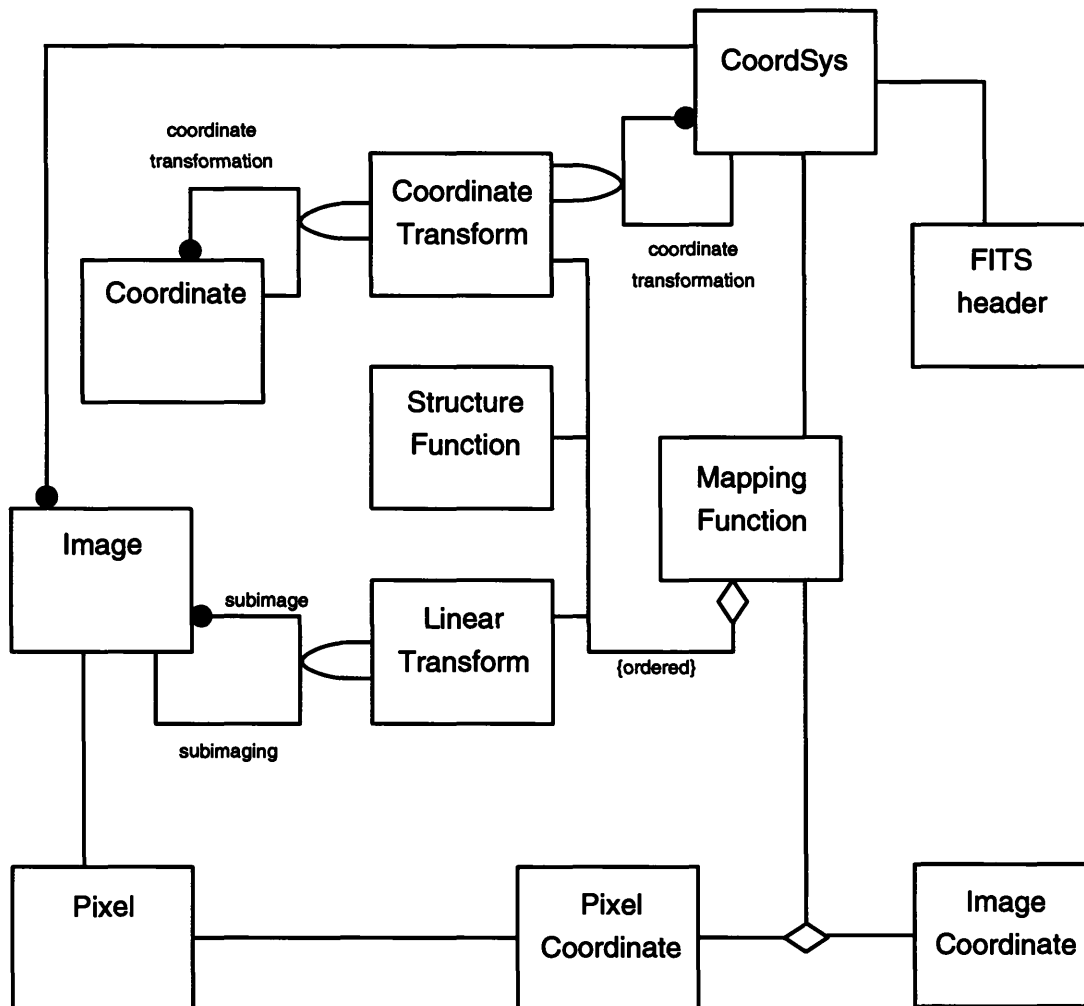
CoordSys

coordinate transformation

Coordinate Transform

coordinate transformation

Coordinate

FITS header

Structure Function

Mapping Function

Image

subimage

Linear Transform

{ordered}

subimaging

Pixel

Pixel Coordinate

Image Coordinate